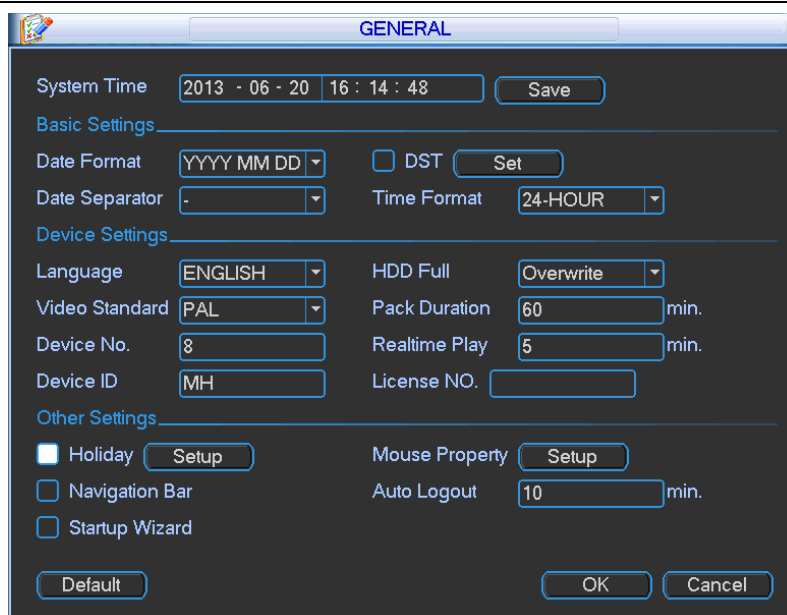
GENERAL

System Time 2013 - 06 - 20 16 : 14 : 48 Save

Basic Settings

Date Format YYYY MM DD DST Set

Date Separator - Time Format 24-HOUR

Device Settings

Language ENGLISH HDD Full Overwrite

Video Standard PAL Pack Duration 60 min.

Device No. 8 Realtime Play 5 min.

Device ID MH License NO.

Other Settings

Holiday Setup Mouse Property Setup

Navigation Bar Auto Logout 10 min.

Startup Wizard

Default OK Cancel